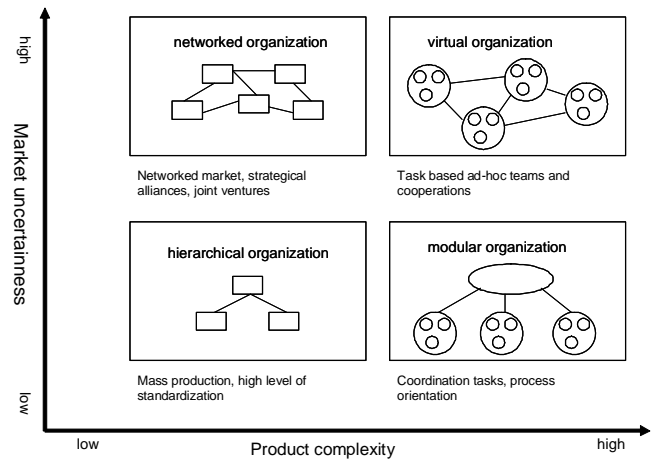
high

Market uncertainess

low

networked organization

Networked market, strategical alliances, joint ventures

virtual organization

Task based ad-hoc teams and cooperations

hierarchical organization

Mass production, high level of standardization

modular organization

Coordination tasks, process orientation

low

Product complexity

high